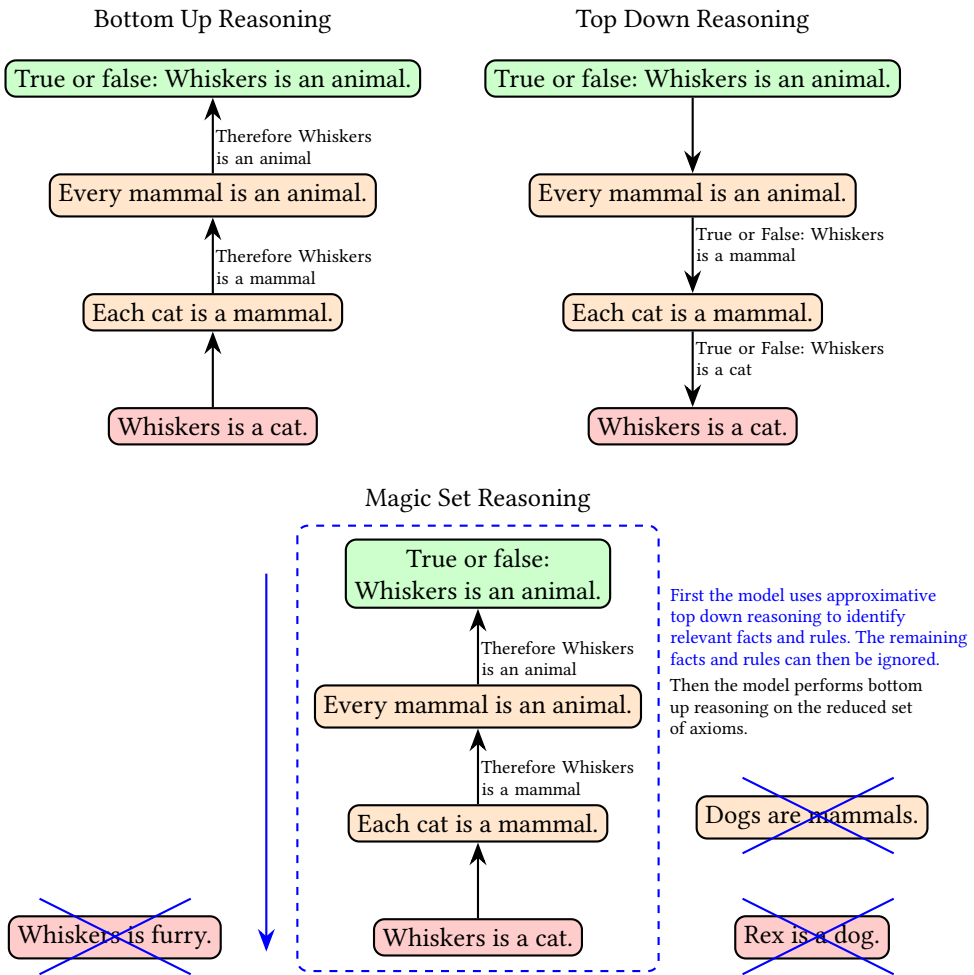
Bottom Up Reasoning

True or false: Whiskers is an animal.

Therefore Whiskers is an animal

Every mammal is an animal.

Therefore Whiskers is a mammal

Each cat is a mammal.

Whiskers is a cat.

Top Down Reasoning

True or false: Whiskers is an animal.

Every mammal is an animal.

True or False: Whiskers is a mammal

Each cat is a mammal.

True or False: Whiskers is a cat

Whiskers is a cat.

Magic Set Reasoning

True or false: Whiskers is an animal.

Therefore Whiskers is an animal

Every mammal is an animal.

Therefore Whiskers is a mammal

Each cat is a mammal.

Whiskers is a cat.

First the model uses approximative top down reasoning to identify relevant facts and rules. The remaining facts and rules can then be ignored.

Then the model performs bottom up reasoning on the reduced set of axioms.

Dogs are mammals.

Whiskers is furry.

Rex is a dog.